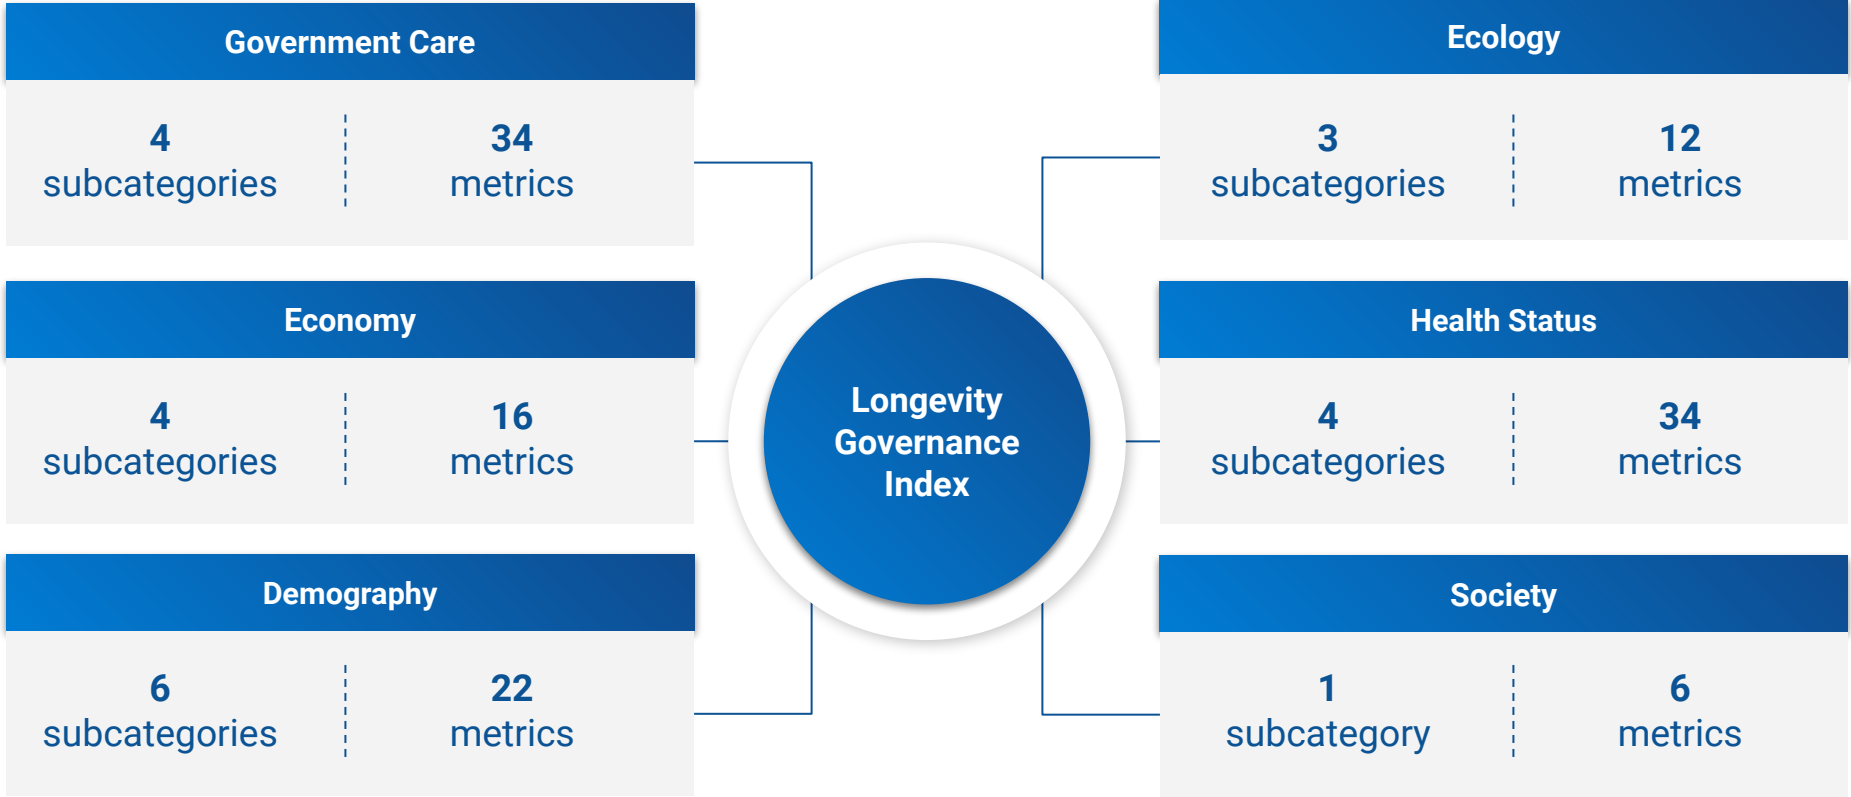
Government Care

4
subcategories

34
metrics

Economy

4
subcategories

16
metrics

Demography

6
subcategories

22
metrics

Longevity Governance Index

Ecology

3
subcategories

12
metrics

Health Status

4
subcategories

34
metrics

Society

1
subcategory

6
metrics